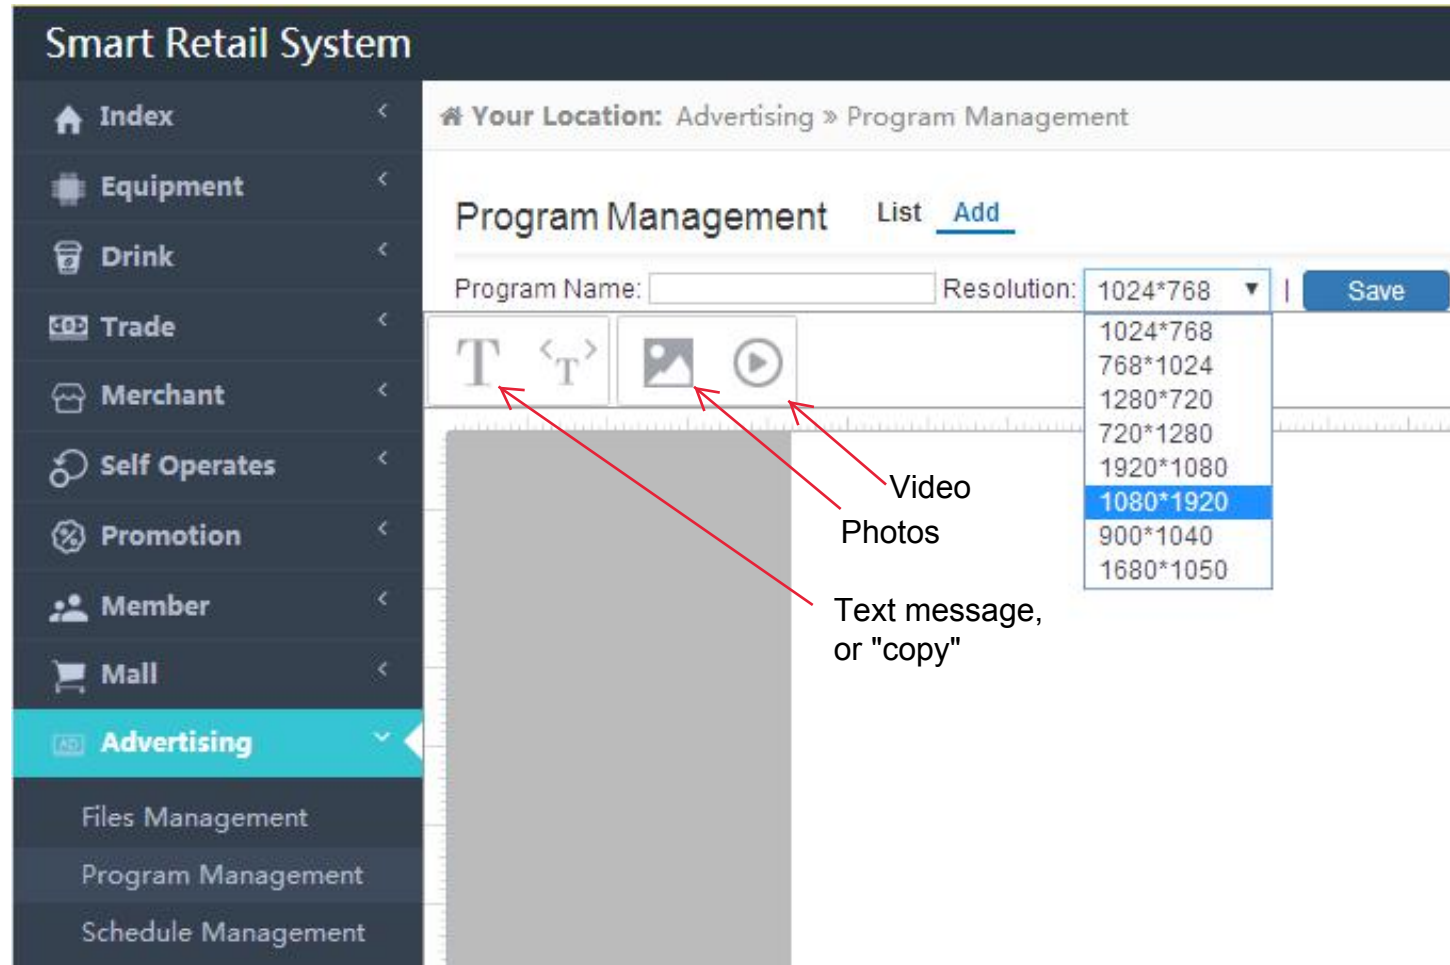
Smart Retail System

Index
Equipment
Drink
Trade
Merchant
Self Operates
Promotion
Member
Mall
Advertising
Files Management
Program Management
Schedule Management

Your Location: Advertising » Program Management

Program Management List Add

Program Name: Resolution: 1024*768 Save

1024*768
768*1024
1280*720
720*1280
1920*1080
1080*1920
900*1040
1680*1050

Video
Photos
Text message, or "copy"